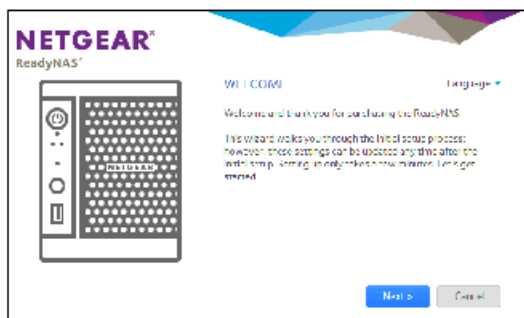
NETGEAR®
ReadyNAS®

NETGEAR

WELCOME

Language ▾

Welcome and thank you for purchasing the ReadyNAS.

This wizard walks you through the initial setup process; however, these settings can be updated any time after the initial setup. Setting up only takes a few minutes. Let's get started.

Next >

Cancel